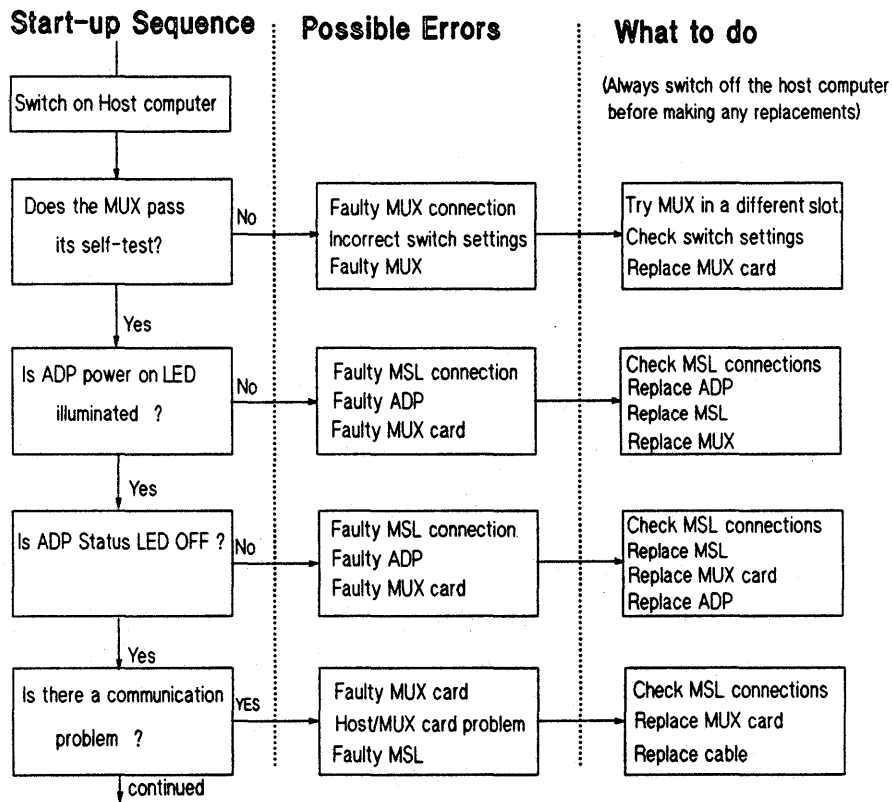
Start-up Sequence

Possible Errors

What to do

(Always switch off the host computer before making any replacements)

Switch on Host computer

Does the MUX pass its self-test?

No

Faulty MUX connection
Incorrect switch settings
Faulty MUX

Try MUX in a different slot.
Check switch settings
Replace MUX card

Yes

Is ADP power on LED illuminated ?

No

Faulty MSL connection
Faulty ADP
Faulty MUX card

Check MSL connections
Replace ADP
Replace MSL
Replace MUX

Yes

Is ADP Status LED OFF ?

No

Faulty MSL connection
Faulty ADP
Faulty MUX card

Check MSL connections
Replace MSL
Replace MUX card
Replace ADP

Yes

Is there a communication problem ?

YES

Faulty MUX card
Host/MUX card problem
Faulty MSL

Check MSL connections
Replace MUX card
Replace cable

continued